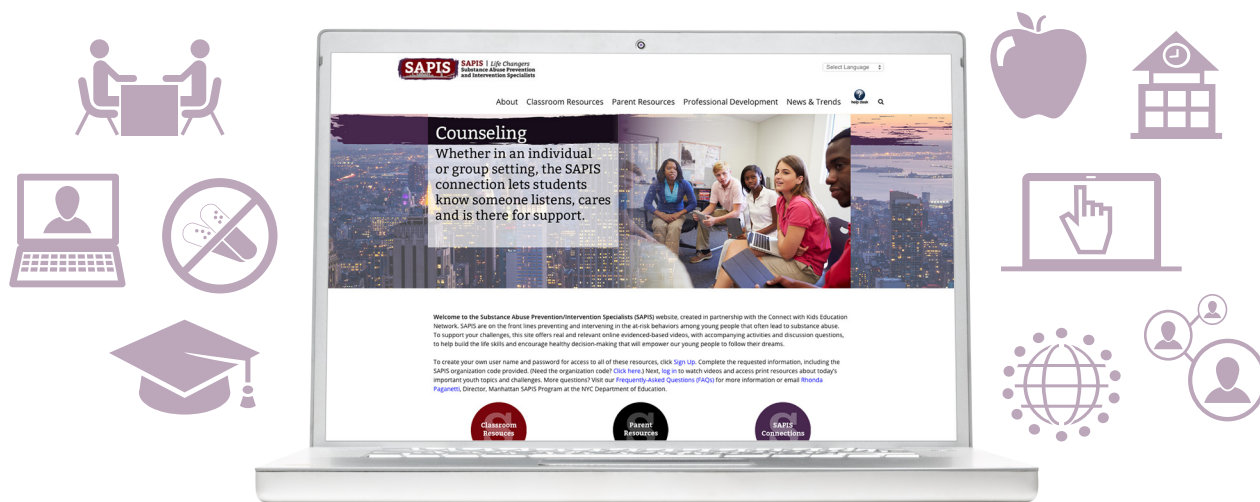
SAPIS | Life Changers
Substance Abuse Prevention and Intervention Specialists

Select Language

About Classroom Resources Parent Resources Professional Development News & Trends help desk

Counseling
Whether in an individual or group setting, the SAPIS connection lets students know someone listens, cares and is there for support.

Welcome to the Substance Abuse Prevention/Intervention Specialists (SAPIS) website, created in partnership with the Connect with Kids Education Network. SAPIS are on the front lines preventing and intervening in the at-risk behaviors among young people that often lead to substance abuse. To support your challenges, this site offers real and relevant online evidenced-based videos, with accompanying activities and discussion questions, to help build the life skills and encourage healthy decision-making that will empower our young people to follow their dreams.

To create your own user name and password for access to all of these resources, click Sign Up. Complete the requested information, including the SAPIS organization code provided. (Need the organization code? Click here.) Next, log in to watch videos and access print resources about today's important youth topics and challenges. More questions? Visit our Frequently-Asked Questions (FAQs) for more information or email Rhonda Paganetti, Director, Manhattan SAPIS Program at the NYC Department of Education.

Classroom Resources

Parent Resources

SAPIS Connections